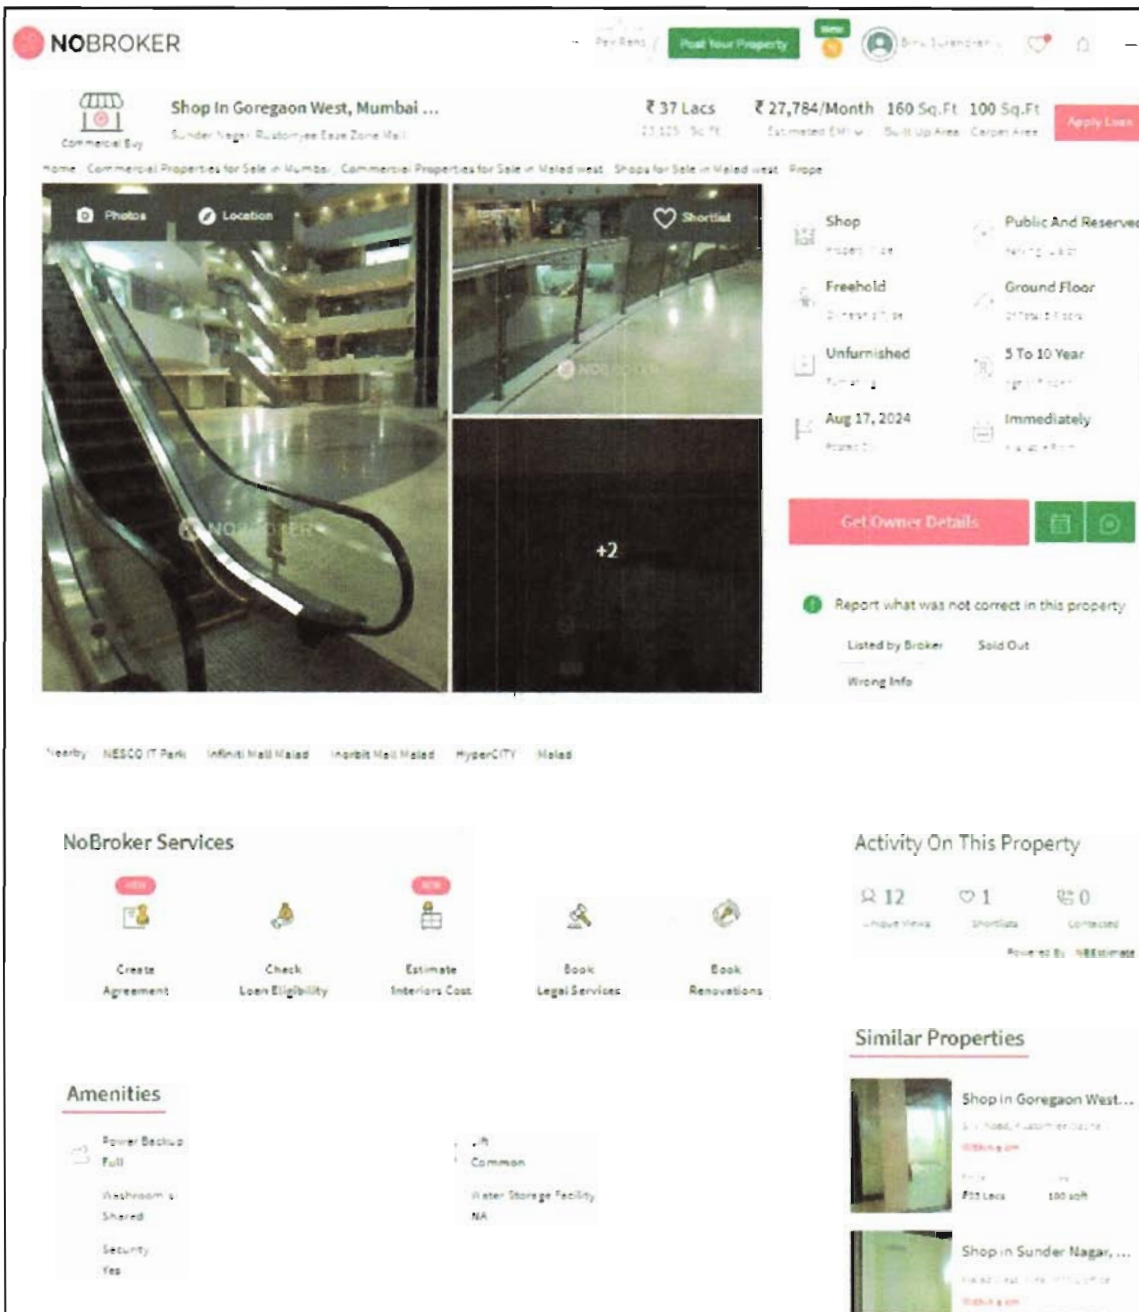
NOBROKER

Pay Rent | Post Your Property | New | Binu Surendran

Commercial Buy

Shop In Goregaon West, Mumbai ...

Sunder Nagar, Rustomjee Ease Zone Mall

₹ 37 Lacs
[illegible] / Sq.Ft

₹ 27,784/Month
Estimated EMI

160 Sq.Ft
Built Up Area

100 Sq.Ft
Carpet Area

Apply Loan

Home / Commercial Properties for Sale in Mumbai / Commercial Properties for Sale in Malad west / Shops for Sale in Malad west / Prope

Photos | Location | Shortlist

NOBROKER

+2

Shop
Property Type

Public And Reserved
Parking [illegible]

Freehold
Ownership Type

Ground Floor
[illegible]

Unfurnished
Furnishing

5 To 10 Year
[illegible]

Aug 17, 2024
Posted On

Immediately
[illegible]

Get Owner Details

Report what was not correct in this property

Listed by Broker | Sold Out

Wrong Info

Nearby: NESCO IT Park | Infiniti Mall Malad | Inorbit Mall Malad | HyperCITY | Malad

NoBroker Services

NEW
Create Agreement

Check Loan Eligibility

NEW
Estimate Interiors Cost

Book Legal Services

Book Renovations

Activity On This Property

12
Unique Views

1
Shortlists

0
Contacted

Powered By NBEstimate

Similar Properties

Shop in Goregaon West...
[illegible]
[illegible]
₹33 Lacs | 100 sqft

Shop in Sunder Nagar, ...
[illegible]
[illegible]

Amenities

Power Backup
Full

Lift
Common

Washroom
Shared

Water Storage Facility
NA

Security
Yes